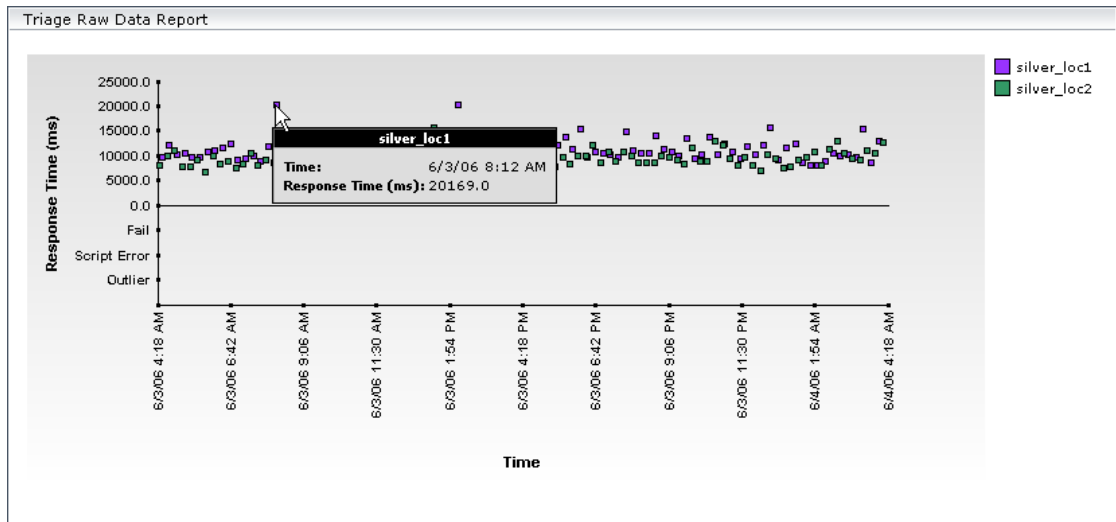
Triage Raw Data Report

silver_loc1
silver_loc2

Response Time (ms)

25000.0
20000.0
15000.0
10000.0
5000.0
0.0
Fail
Script Error
Outlier

silver_loc1
Time: 6/3/06 8:12 AM
Response Time (ms): 20169.0

6/3/06 4:18 AM
6/3/06 6:42 AM
6/3/06 9:06 AM
6/3/06 11:30 AM
6/3/06 1:54 PM
6/3/06 4:18 PM
6/3/06 6:42 PM
6/3/06 9:06 PM
6/3/06 11:30 PM
6/4/06 1:54 AM
6/4/06 4:18 AM

Time